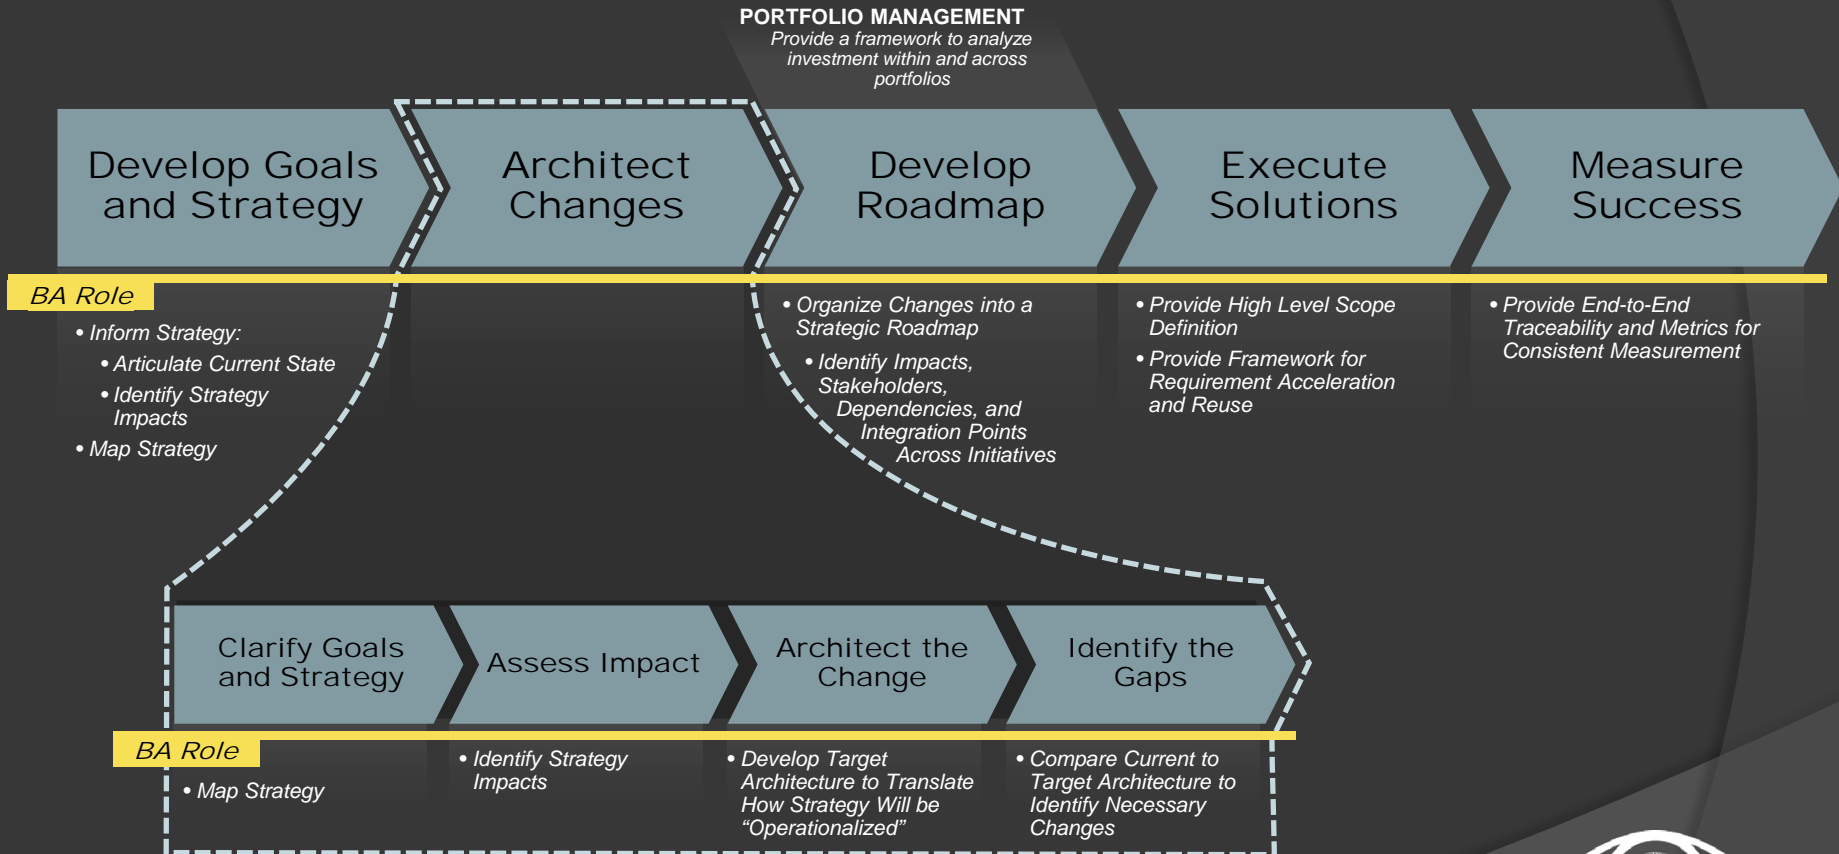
PORTFOLIO MANAGEMENT
Provide a framework to analyze investment within and across portfolios

Develop Goals and Strategy

Architect Changes

Develop Roadmap

Execute Solutions

Measure Success

BA Role

• Inform Strategy:
• Articulate Current State
• Identify Strategy Impacts
• Map Strategy

• Organize Changes into a Strategic Roadmap
• Identify Impacts, Stakeholders, Dependencies, and Integration Points Across Initiatives

• Provide High Level Scope Definition
• Provide Framework for Requirement Acceleration and Reuse

• Provide End-to-End Traceability and Metrics for Consistent Measurement

Clarify Goals and Strategy

Assess Impact

Architect the Change

Identify the Gaps

BA Role

• Map Strategy

• Identify Strategy Impacts

• Develop Target Architecture to Translate How Strategy Will be “Operationalized”

• Compare Current to Target Architecture to Identify Necessary Changes